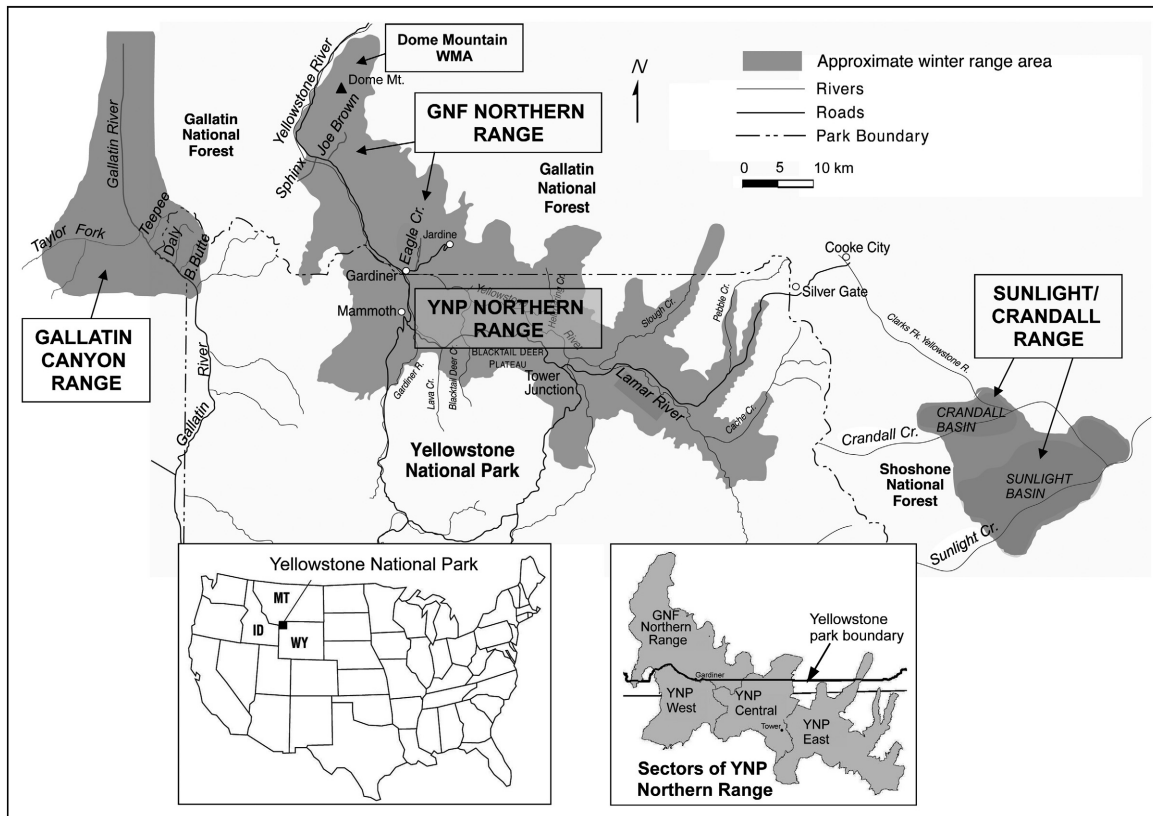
Dome Mountain WMA

Dome Mt.

Yellowstone River

N

Approximate winter range area

Rivers

Roads

Park Boundary

0 5 10 km

Gallatin National Forest

GNF NORTHERN RANGE

Gallatin River

Joe Brown

Sphinx

Gallatin National Forest

Taylor Fork

Teepee

Daly

B Butte

Eagle Cr.

Jardine

Gardiner

Cooke City

Silver Gate

Mammoth

YNP NORTHERN RANGE

Yellowstone

Hellroaring Cr.

Slough Cr.

Pebble Cr.

SUNLIGHT/ CRANDALL RANGE

Clarks Fk. Yellowstone R.

GALLATIN CANYON RANGE

Gallatin River

BLACKTAIL DEER PLATEAU

Gardner R.

Lava Cr.

Blacktail Deer Cr.

Tower Junction

River

Lamar River

Cache Cr.

CRANDALL BASIN

Crandall Cr.

Yellowstone National Park

Shoshone National Forest

SUNLIGHT BASIN

Sunlight Cr.

Yellowstone National Park

MT

ID

WY

GNF Northern Range

Yellowstone park boundary

Gardiner

YNP West

YNP Central

Tower

YNP East

Sectors of YNP Northern Range